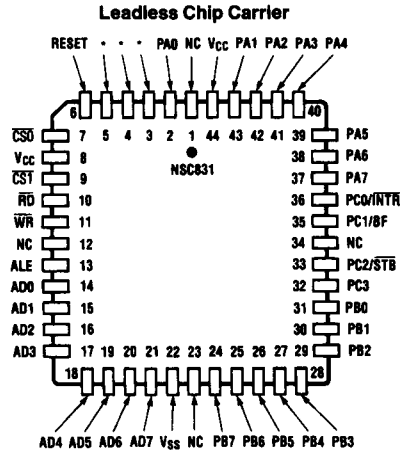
Leadless Chip Carrier

RESET • • • PA0 NC $V_{CC}$ PA1 PA2 PA3 PA4

6 7 5 4 3 2 1 44 43 42 41 39 40

$\overline{CS0}$ 7
$V_{CC}$ 8
$\overline{CST}$ 9
$\overline{RD}$ 10
$\overline{WR}$ 11
NC 12
ALE 13
AD0 14
AD1 15
AD2 16
AD3 17

NSC831

39 PA5
38 PA6
37 PA7
36 PC0/$\overline{INTR}$
35 PC1/BF
34 NC
33 PC2/$\overline{STB}$
32 PC3
31 PB0
30 PB1
29 PB2

18 19 20 21 22 23 24 25 26 27 28

AD4 AD5 AD6 AD7 $V_{SS}$ NC PB7 PB6 PB5 PB4 PB3